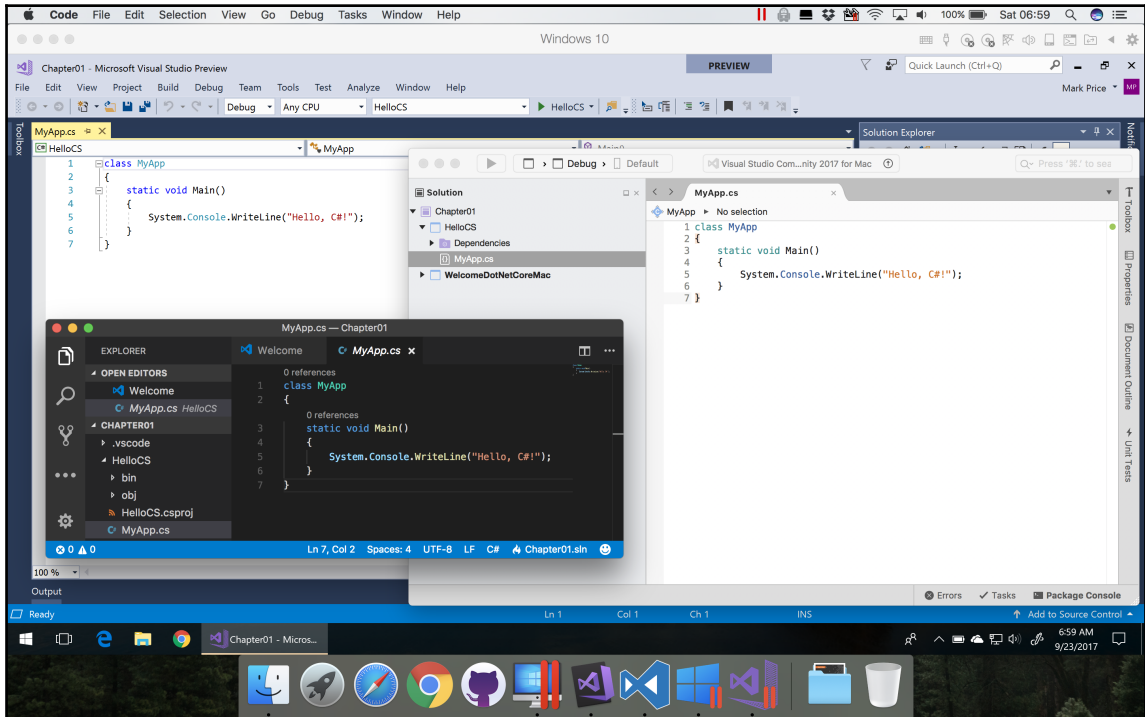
Code File Edit Selection View Go Debug Tasks Window Help
100% Sat 06:59

Windows 10

Chapter01 - Microsoft Visual Studio Preview
PREVIEW
Quick Launch (Ctrl+Q)
File Edit View Project Build Debug Team Tools Test Analyze Window Help
Mark Price MP
Debug Any CPU HelloCS HelloCS

Toolbox
MyApp.cs
HelloCS
MyApp
1 class MyApp
2 {
3 static void Main()
4 {
5 System.Console.WriteLine("Hello, C#!");
6 }
7 }

Solution Explorer

Debug Default
Visual Studio Com...nity 2017 for Mac
Press '⌘.' to sea
Solution
Chapter01
HelloCS
Dependencies
MyApp.cs
WelcomeDotNetCoreMac
MyApp.cs
MyApp No selection
1 class MyApp
2 {
3 static void Main()
4 {
5 System.Console.WriteLine("Hello, C#!");
6 }
7 }
Toolbox
Properties
Document Outline
Unit Tests
Errors Tasks Package Console

MyApp.cs — Chapter01
EXPLORER
Welcome
MyApp.cs
OPEN EDITORS
Welcome
MyApp.cs HelloCS
CHAPTER01
.vscode
HelloCS
bin
obj
HelloCS.csproj
MyApp.cs
0 references
1 class MyApp
2 {
0 references
3 static void Main()
4 {
5 System.Console.WriteLine("Hello, C#!");
6 }
7 }
0 0
Ln 7, Col 2 Spaces: 4 UTF-8 LF C# Chapter01.sln

100 %
Output
Ready
Ln 1 Col 1 Ch 1 INS
Add to Source Control
Chapter01 - Micros...
6:59 AM
9/23/2017